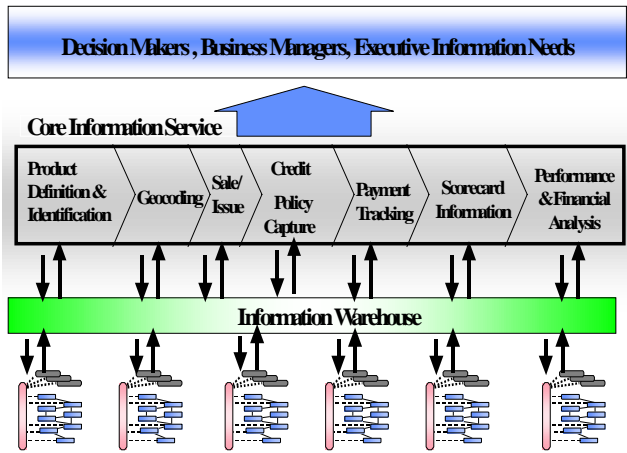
Decision Makers , Business Managers, Executive Information Needs

Core Information Service

Product Definition & Identification

Geocoding

Sale/ Issue

Credit Policy Capture

Payment Tracking

Scorecard Information

Performance & Financial Analysis

Information Warehouse